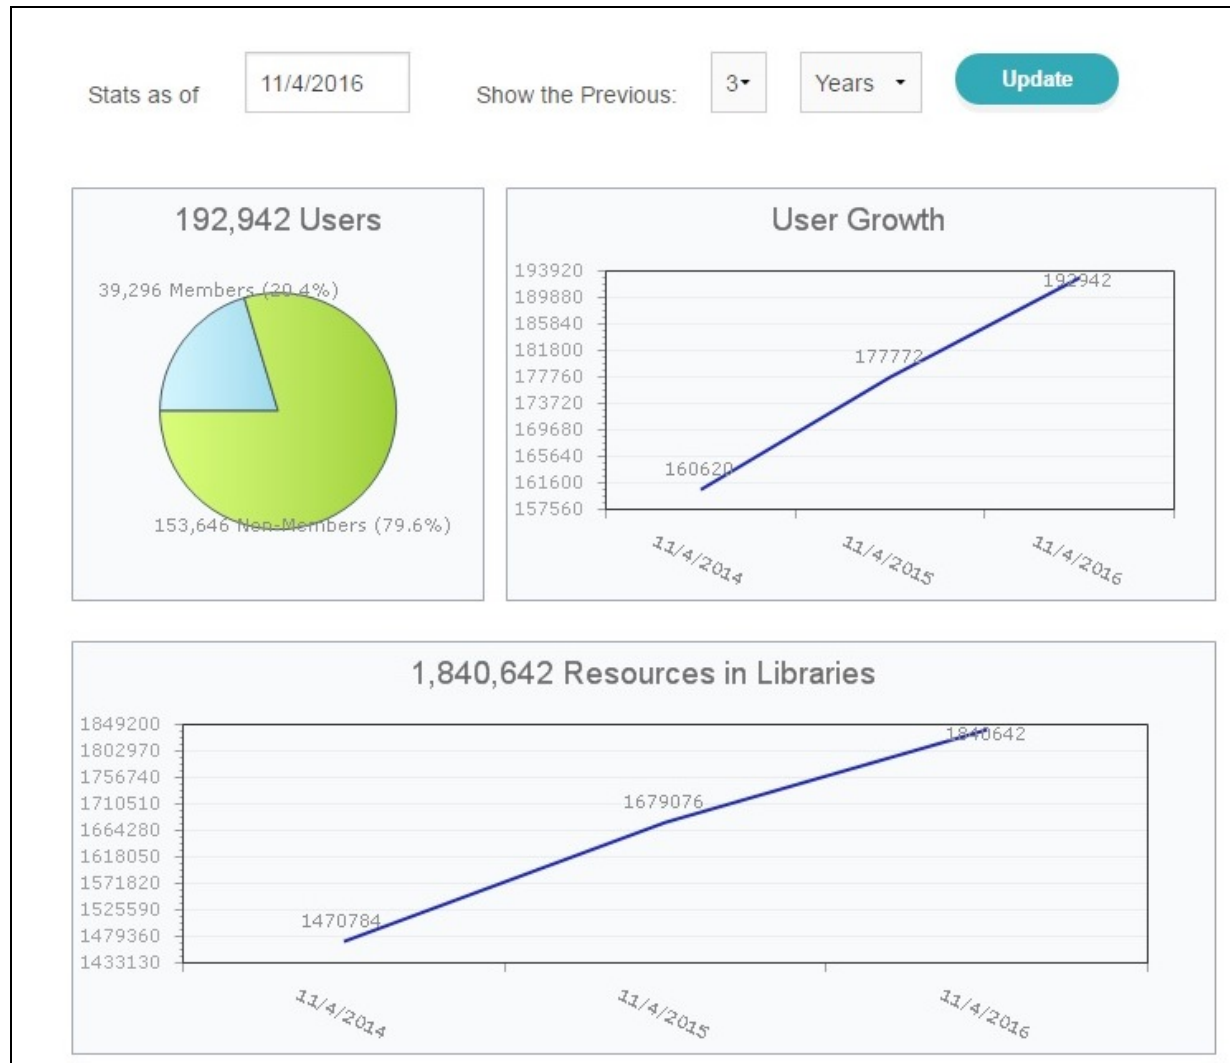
Stats as of 11/4/2016 Show the Previous: 3 Years Update

192,942 Users

39,296 Members (20.4%)

153,646 Non-Members (79.6%)

User Growth

193920
189880
185840
181800
177760
173720
169680
165640
161600
157560

192942
177772
160620

11/4/2014 11/4/2015 11/4/2016

1,840,642 Resources in Libraries

1849200
1802970
1756740
1710510
1664280
1618050
1571820
1525590
1479360
1433130

1840642
1679076
1470784

11/4/2014 11/4/2015 11/4/2016